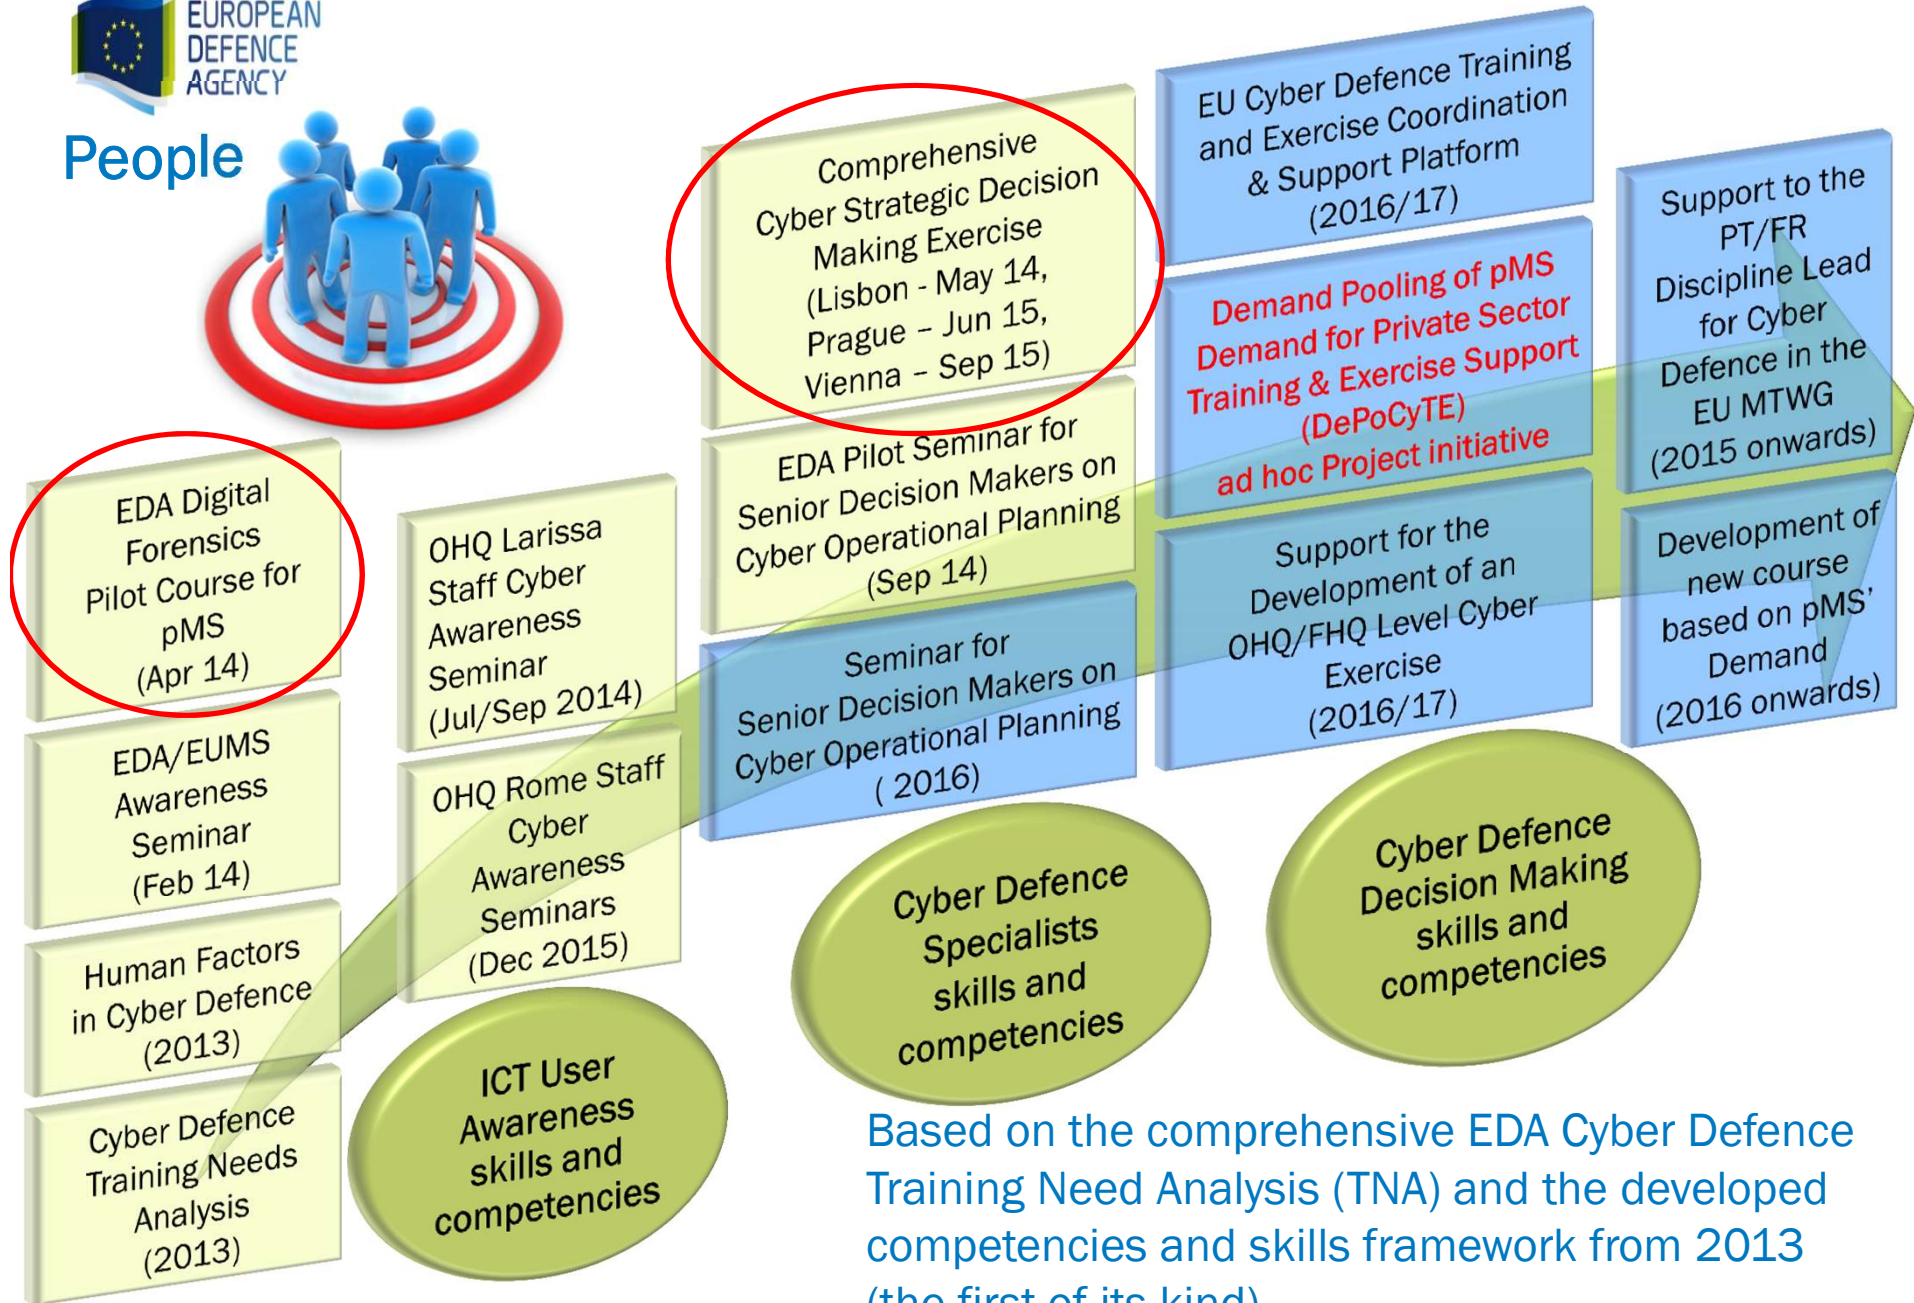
EUROPEAN DEFENCE AGENCY

People

EDA Digital Forensics Pilot Course for pMS (Apr 14)

EDA/EUMS Awareness Seminar (Feb 14)

Human Factors in Cyber Defence (2013)

Cyber Defence Training Needs Analysis (2013)

OHQ Larissa Staff Cyber Awareness Seminar (Jul/Sep 2014)

OHQ Rome Staff Cyber Awareness Seminars (Dec 2015)

ICT User Awareness skills and competencies

Comprehensive Cyber Strategic Decision Making Exercise (Lisbon - May 14, Prague – Jun 15, Vienna – Sep 15)

EDA Pilot Seminar for Senior Decision Makers on Cyber Operational Planning (Sep 14)

Seminar for Senior Decision Makers on Cyber Operational Planning ( 2016)

Cyber Defence Specialists skills and competencies

EU Cyber Defence Training and Exercise Coordination & Support Platform (2016/17)

Demand Pooling of pMS Demand for Private Sector Training & Exercise Support (DePoCyTE) ad hoc Project initiative

Support for the Development of an OHQ/FHQ Level Cyber Exercise (2016/17)

Cyber Defence Decision Making skills and competencies

Support to the PT/FR Discipline Lead for Cyber Defence in the EU MTWG (2015 onwards)

Development of new course based on pMS' Demand (2016 onwards)

Based on the comprehensive EDA Cyber Defence Training Need Analysis (TNA) and the developed competencies and skills framework from 2013 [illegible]